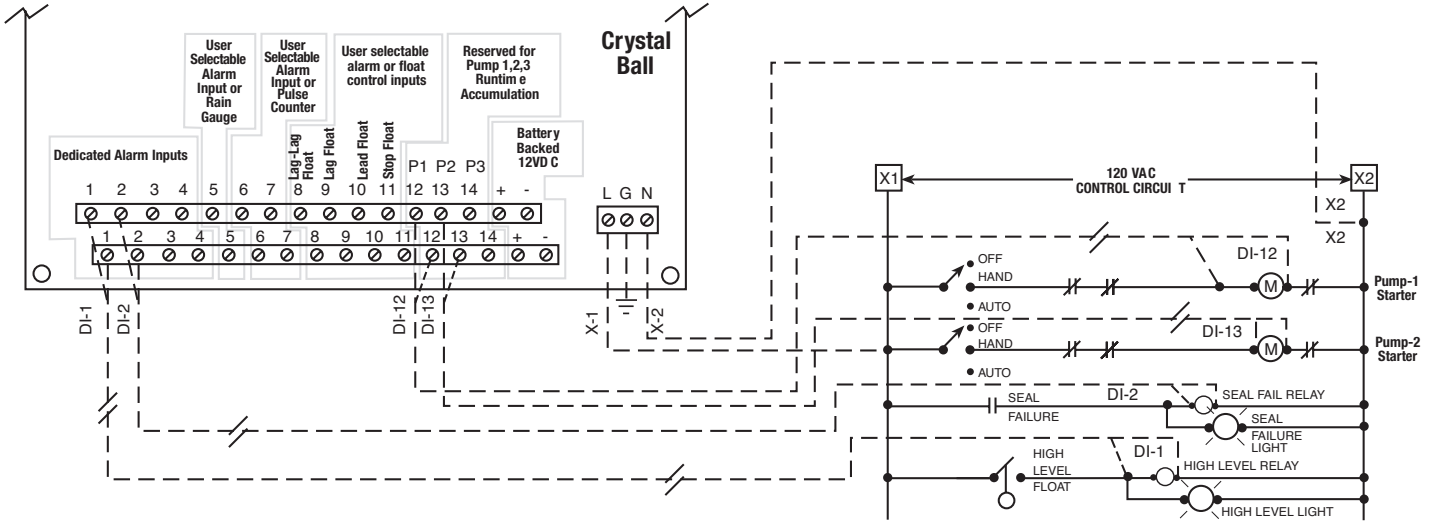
Crystal Ball

User Selectable Alarm Input or Rain Gauge

User Selectable Alarm Input or Pulse Counter

User selectable alarm or float control inputs

Reserved for Pump 1,2,3 Runtim e Accumulation

Battery Backed 12VD C

Dedicated Alarm Inputs

Lag-Lag Float

Lag Float

Lead Float

Stop Float

P1 P2 P3

1 2 3 4 5 6 7 8 9 10 11 12 13 14 + -

L G N

1 2 3 4 5 6 7 8 9 10 11 12 13 14 + -

DI-1 DI-2

DI-12 DI-13

X-1 X-2

X1

120 VAC CONTROL CIRCUI T

X2

X2

X2

DI-12

OFF
HAND
AUTO

M

Pump-1 Starter

OFF
HAND
AUTO

DI-13

M

Pump-2 Starter

SEAL FAILURE

DI-2

SEAL FAIL RELAY

SEAL FAILURE LIGHT

HIGH LEVEL FLOAT

DI-1

HIGH LEVEL RELAY

HIGH LEVEL LIGHT